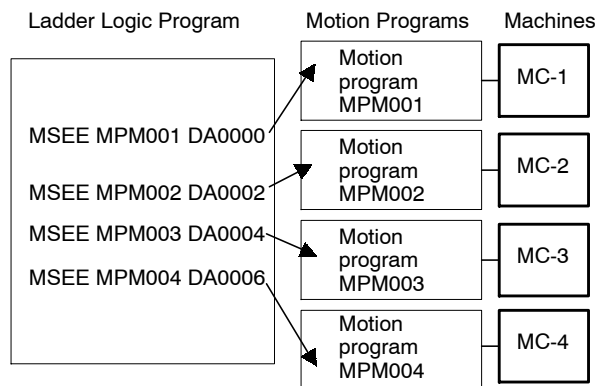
Ladder Logic Program

MSEE MPM001 DA0000

MSEE MPM002 DA0002

MSEE MPM003 DA0004

MSEE MPM004 DA0006

Motion Programs

Motion program MPM001

Motion program MPM002

Motion program MPM003

Motion program MPM004

Machines

MC-1

MC-2

MC-3

MC-4